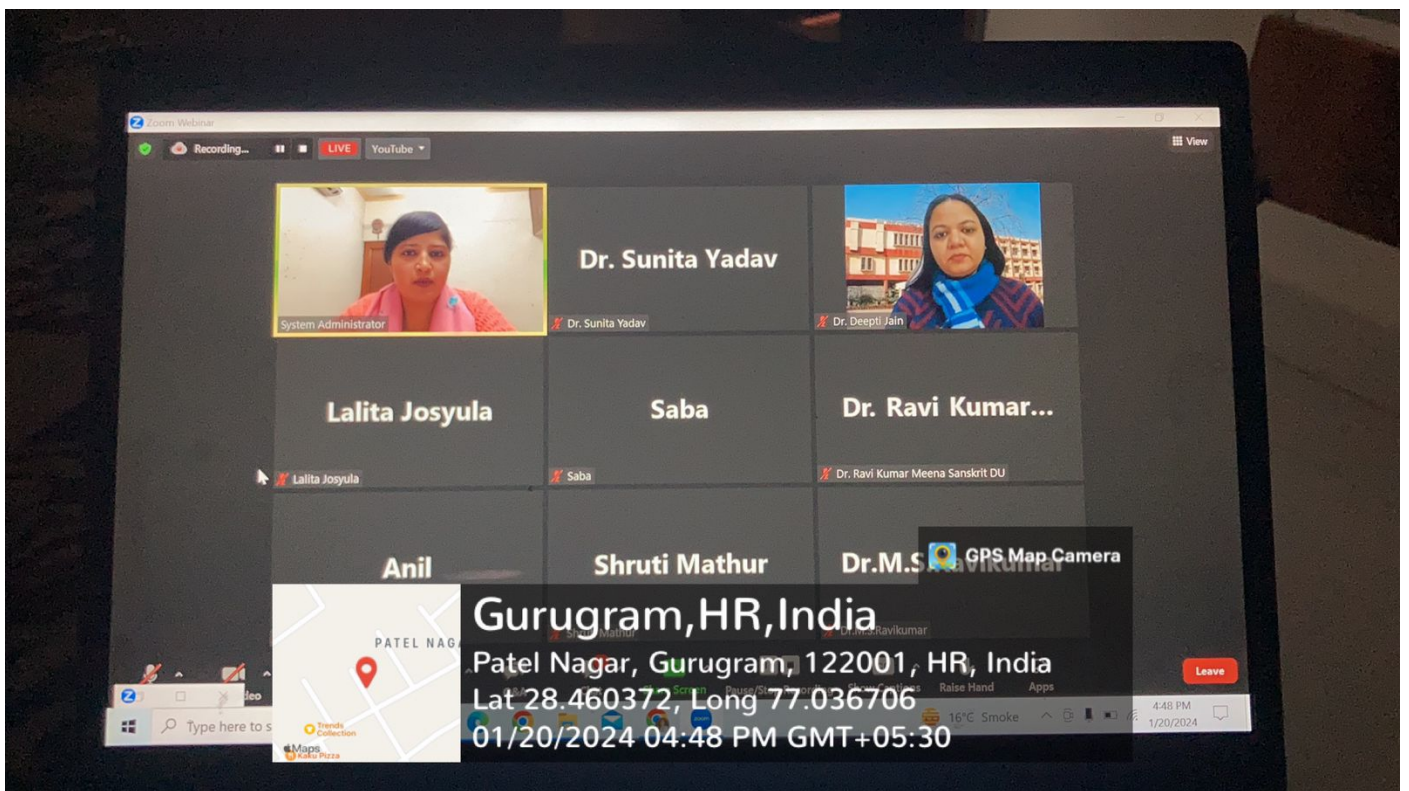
Zoom Webinar

Recording...

LIVE

YouTube

View

System Administrator

Dr. Sunita Yadav

Dr. Sunita Yadav

Dr. Deepti Jain

Lalita Josyula

Lalita Josyula

Saba

Saba

Dr. Ravi Kumar...

Dr. Ravi Kumar Meena Sanskrit DU

Anil

Shruti Mathur

Shruti Mathur

Dr.M.S.Ravikumar

Dr.M.S.Ravikumar

GPS Map Camera

Gurugram,HR,India

Patel Nagar, Gurugram, 122001, HR, India

Lat 28.460372, Long 77.036706

01/20/2024 04:48 PM GMT+05:30

PATEL NAGA

Trends Collection

Maps

Kaku Pizza

Raise Hand

Apps

Leave

Type here to s

16°C Smoke

4:48 PM

1/20/2024